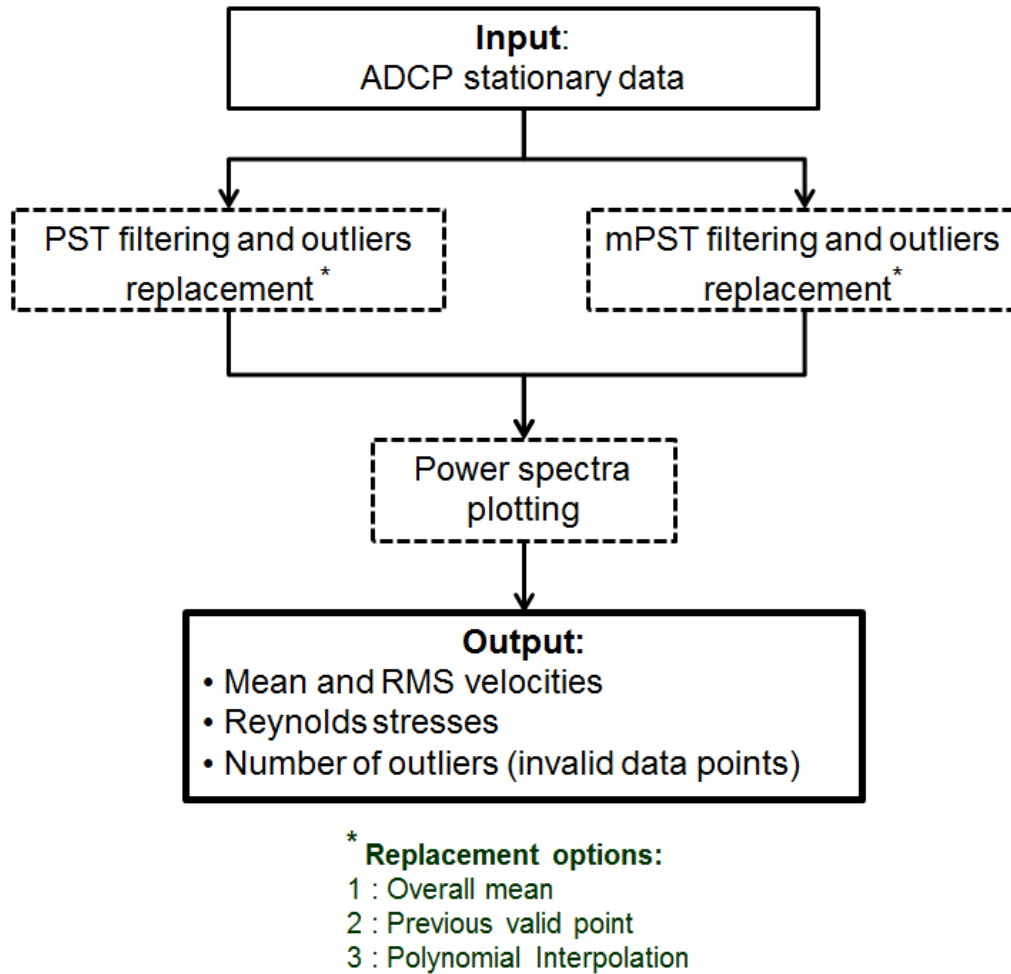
**Input**:
ADCP stationary data

PST filtering and outliers replacement *

mPST filtering and outliers replacement*

Power spectra plotting

**Output:**
• Mean and RMS velocities
• Reynolds stresses
• Number of outliers (invalid data points)

* **Replacement options:**
1 : Overall mean
2 : Previous valid point
3 : Polynomial Interpolation